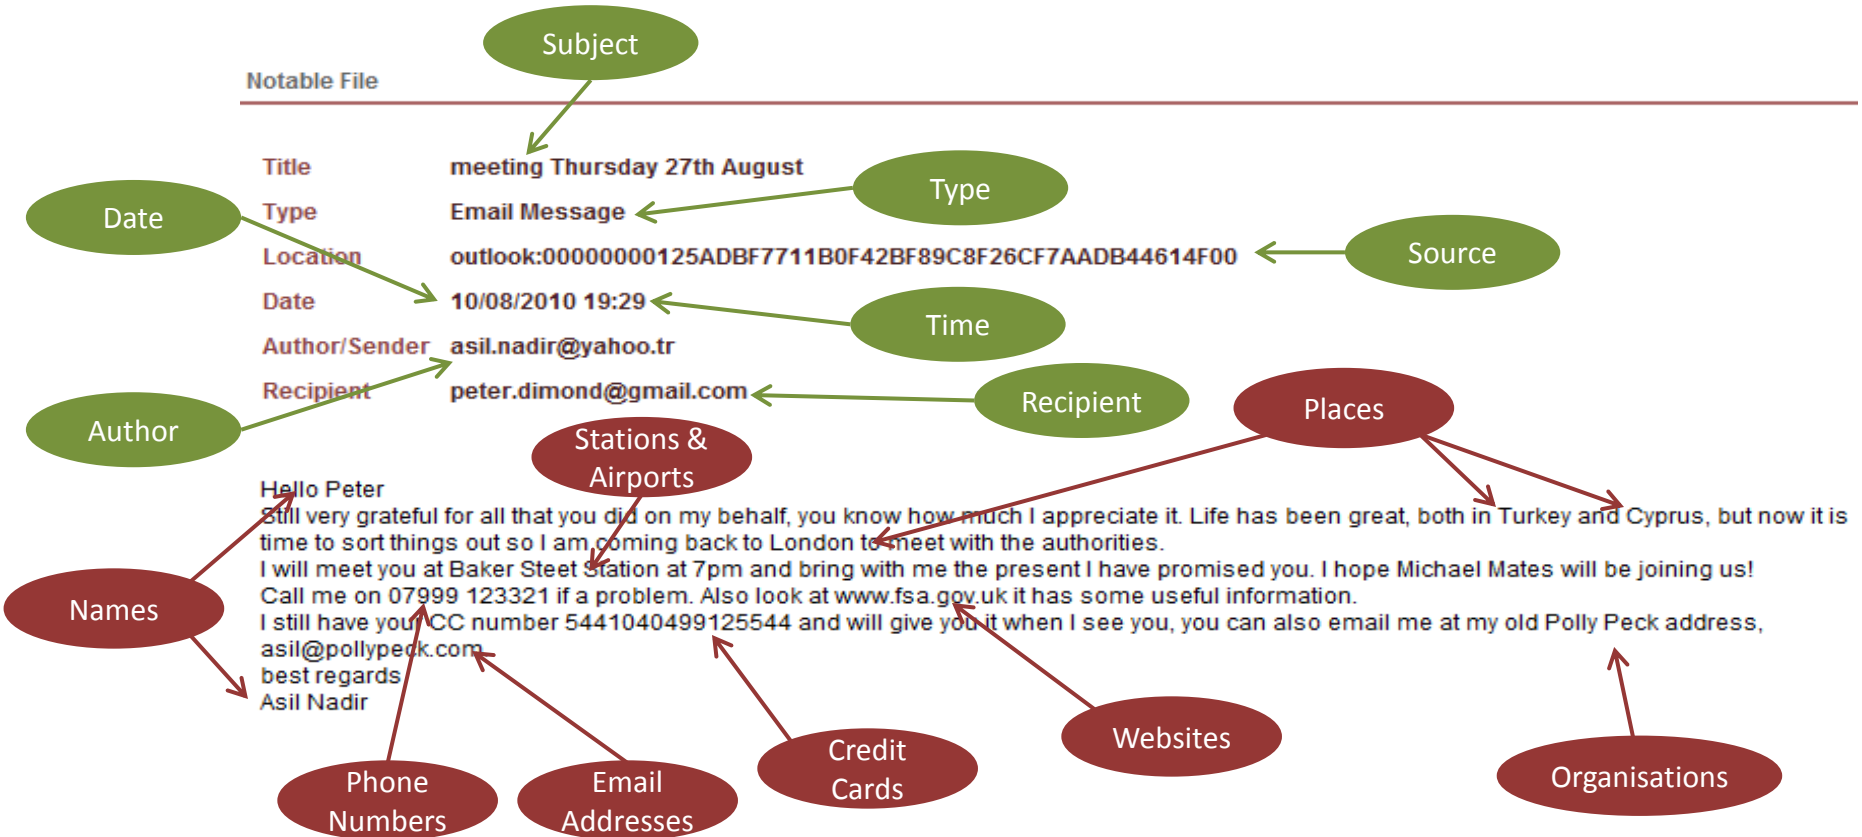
Subject

Notable File

| Title | meeting Thursday 27th August |
|---|---|
| Type | Email Message |
| Location | outlook:00000000125ADBF7711B0F42BF89C8F26CF7AADB44614F00 |
| Date | 10/08/2010 19:29 |
| Author/Sender | asil.nadir@yahoo.tr |
| Recipient | peter.dimond@gmail.com |

Date

Type

Source

Time

Author

Recipient

Places

Stations & Airports

Hello Peter
Still very grateful for all that you did on my behalf, you know how much I appreciate it. Life has been great, both in Turkey and Cyprus, but now it is time to sort things out so I am coming back to London to meet with the authorities.
I will meet you at Baker Steet Station at 7pm and bring with me the present I have promised you. I hope Michael Mates will be joining us!
Call me on 07999 123321 if a problem. Also look at www.fsa.gov.uk it has some useful information.
I still have your CC number 5441040499125544 and will give you it when I see you, you can also email me at my old Polly Peck address, asil@pollypeck.com
best regards
Asil Nadir

Names

Phone Numbers

Email Addresses

Credit Cards

Websites

Organisations